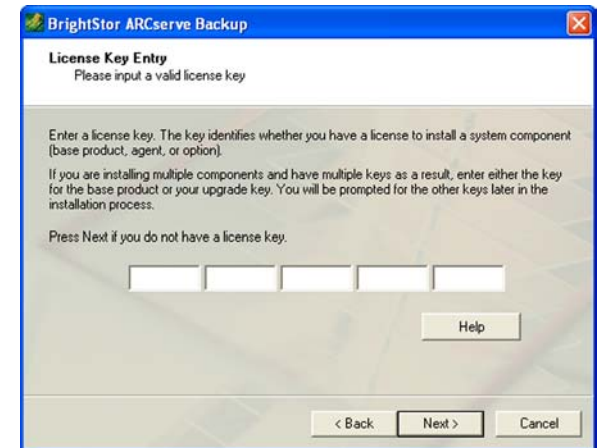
BrightStor ARCserve Backup

License Key Entry
Please input a valid license key

Enter a license key. The key identifies whether you have a license to install a system component (base product, agent, or option).

If you are installing multiple components and have multiple keys as a result, enter either the key for the base product or your upgrade key. You will be prompted for the other keys later in the installation process.

Press Next if you do not have a license key.

Help

< Back   Next >   Cancel